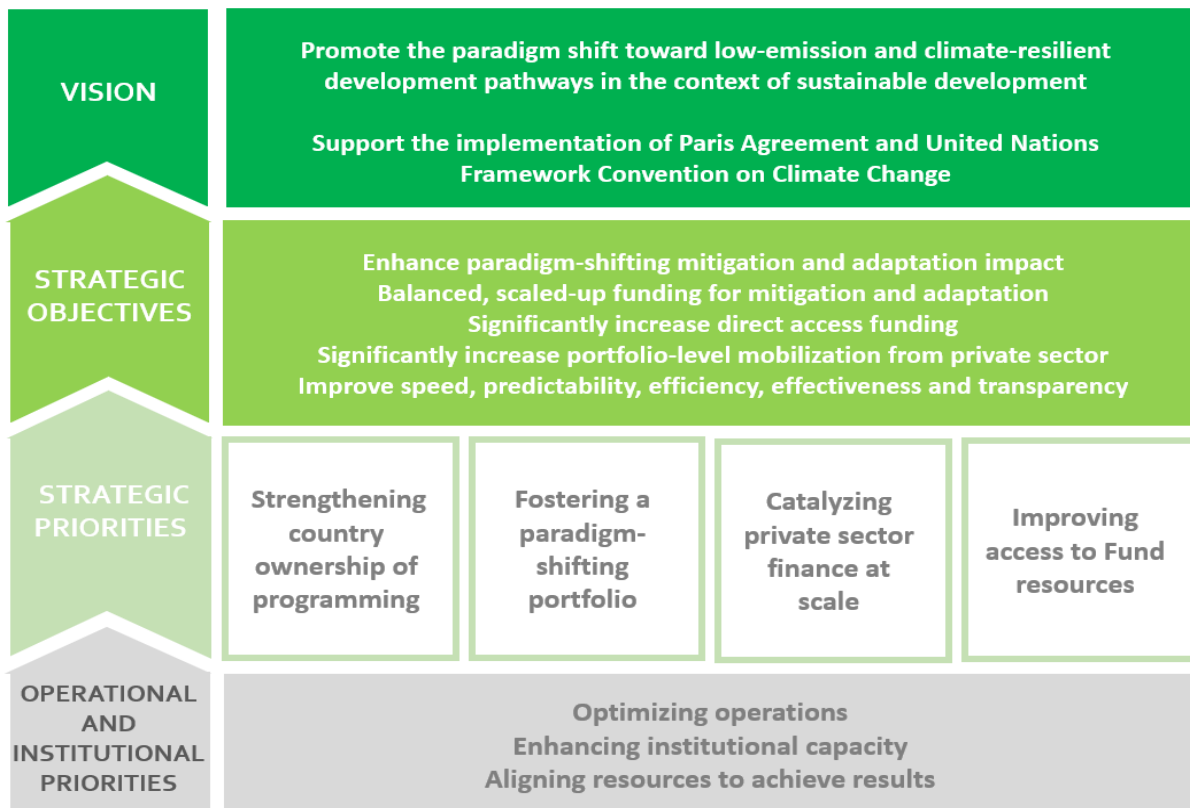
VISION

Promote the paradigm shift toward low-emission and climate-resilient development pathways in the context of sustainable development

Support the implementation of Paris Agreement and United Nations Framework Convention on Climate Change

STRATEGIC OBJECTIVES

Enhance paradigm-shifting mitigation and adaptation impact
Balanced, scaled-up funding for mitigation and adaptation
Significantly increase direct access funding
Significantly increase portfolio-level mobilization from private sector
Improve speed, predictability, efficiency, effectiveness and transparency

STRATEGIC PRIORITIES

Strengthening country ownership of programming

Fostering a paradigm-shifting portfolio

Catalyzing private sector finance at scale

Improving access to Fund resources

OPERATIONAL AND INSTITUTIONAL PRIORITIES

Optimizing operations
Enhancing institutional capacity
Aligning resources to achieve results